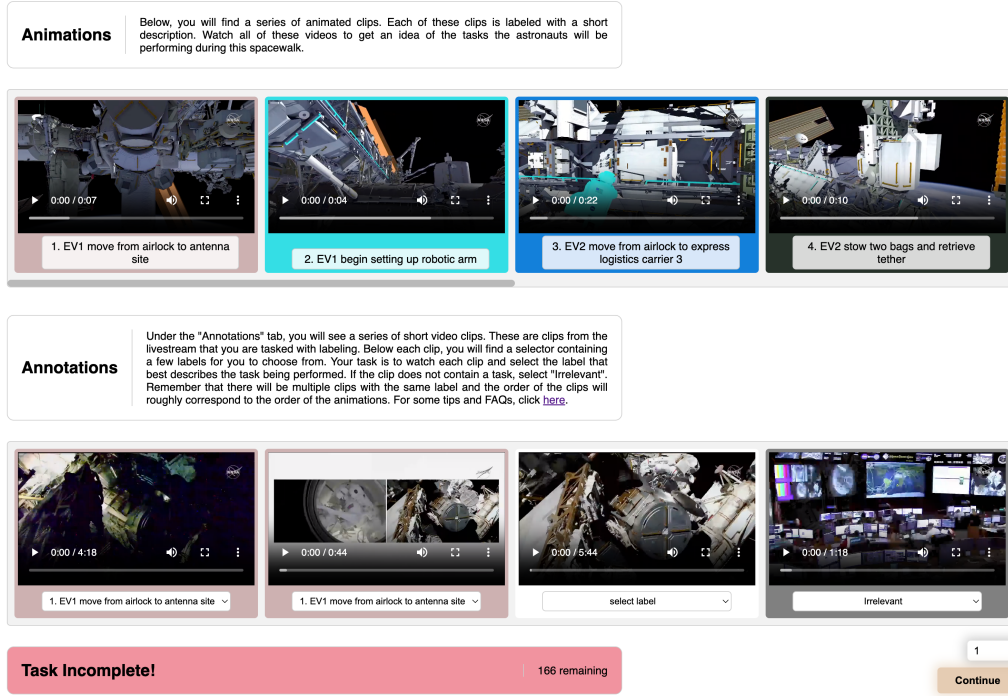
Animations

Below, you will find a series of animated clips. Each of these clips is labeled with a short description. Watch all of these videos to get an idea of the tasks the astronauts will be performing during this spacewalk.

0:00 / 0:07
1. EV1 move from airlock to antenna site

0:00 / 0:04
2. EV1 begin setting up robotic arm

0:00 / 0:22
3. EV2 move from airlock to express logistics carrier 3

0:00 / 0:10
4. EV2 stow two bags and retrieve tether

Annotations

Under the "Annotations" tab, you will see a series of short video clips. These are clips from the livestream that you are tasked with labeling. Below each clip, you will find a selector containing a few labels for you to choose from. Your task is to watch each clip and select the label that best describes the task being performed. If the clip does not contain a task, select "Irrelevant". Remember that there will be multiple clips with the same label and the order of the clips will roughly correspond to the order of the animations. For some tips and FAQs, click here.

0:00 / 4:18
1. EV1 move from airlock to antenna site

0:00 / 0:44
1. EV1 move from airlock to antenna site

0:00 / 5:44
select label

0:00 / 1:18
Irrelevant

Task Incomplete!

166 remaining

1

Continue